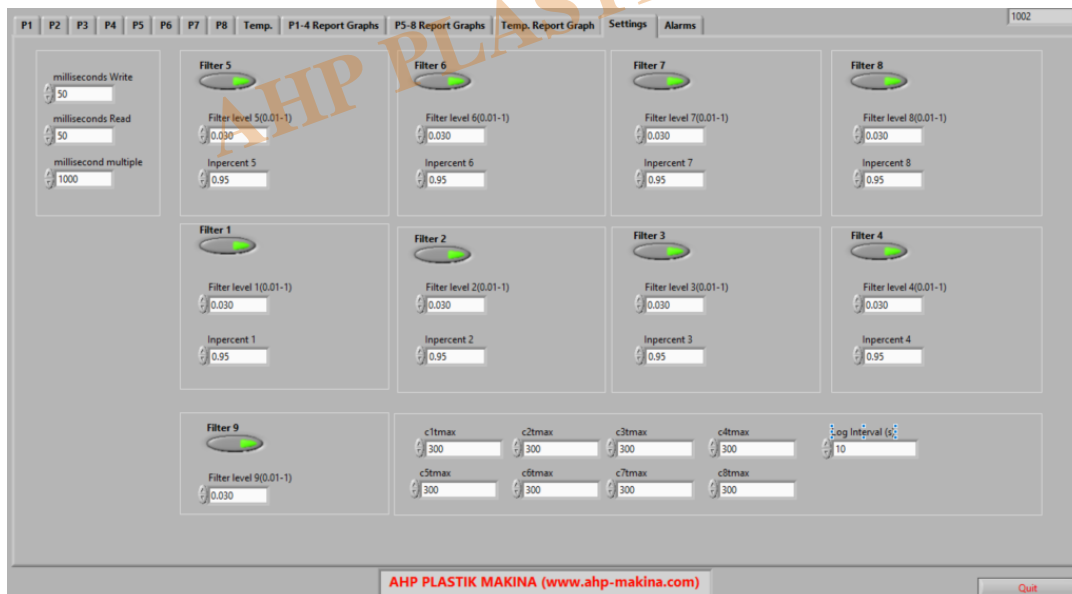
P1 P2 P3 P4 P5 P6 P7 P8 Temp. P1-4 Report Graphs P5-8 Report Graphs Temp. Report Graph Settings Alarms

1002

AHP PLASTI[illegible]

milliseconds Write
50
milliseconds Read
50
millisecond multiple
1000

Filter 5
Filter level 5(0.01-1)
0.030
Inpercent 5
0.95

Filter 6
Filter level 6(0.01-1)
0.030
Inpercent 6
0.95

Filter 7
Filter level 7(0.01-1)
0.030
Inpercent 7
0.95

Filter 8
Filter level 8(0.01-1)
0.030
Inpercent 8
0.95

Filter 1
Filter level 1(0.01-1)
0.030
Inpercent 1
0.95

Filter 2
Filter level 2(0.01-1)
0.030
Inpercent 2
0.95

Filter 3
Filter level 3(0.01-1)
0.030
Inpercent 3
0.95

Filter 4
Filter level 4(0.01-1)
0.030
Inpercent 4
0.95

Filter 9
Filter level 9(0.01-1)
0.030

c1tmax
300
c2tmax
300
c3tmax
300
c4tmax
300
Log Interval (s)
10
c5tmax
300
c6tmax
300
c7tmax
300
c8tmax
300

AHP PLASTIK MAKINA (www.ahp-makina.com)

Quit